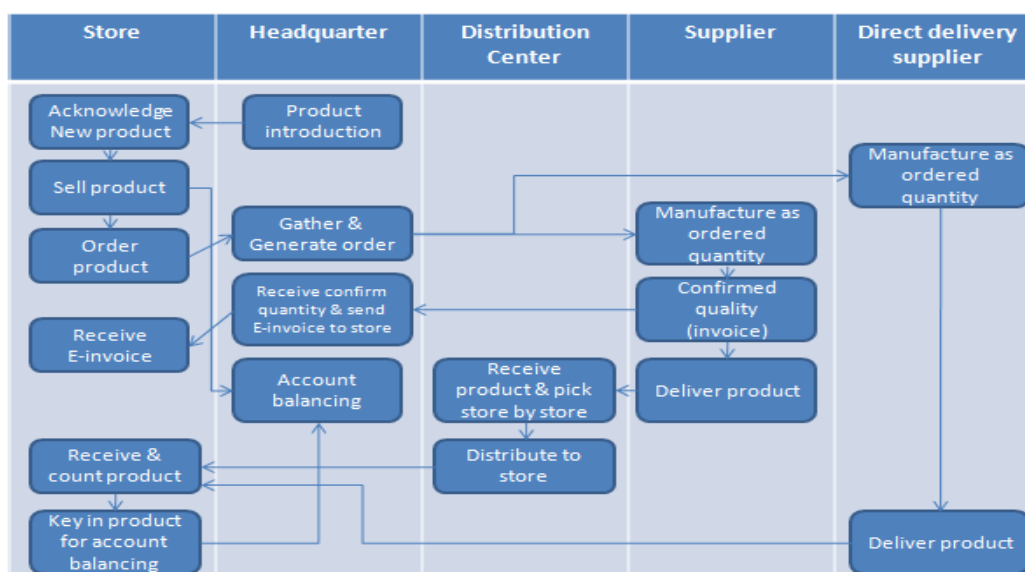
Store

Headquarter

Distribution Center

Supplier

Direct delivery supplier

Acknowledge New product

Product introduction

Manufacture as ordered quantity

Sell product

Gather & Generate order

Manufacture as ordered quantity

Order product

Receive confirm quantity & send E-invoice to store

Confirmed quality (invoice)

Receive E-invoice

Account balancing

Receive product & pick store by store

Deliver product

Receive & count product

Distribute to store

Key in product for account balancing

Deliver product